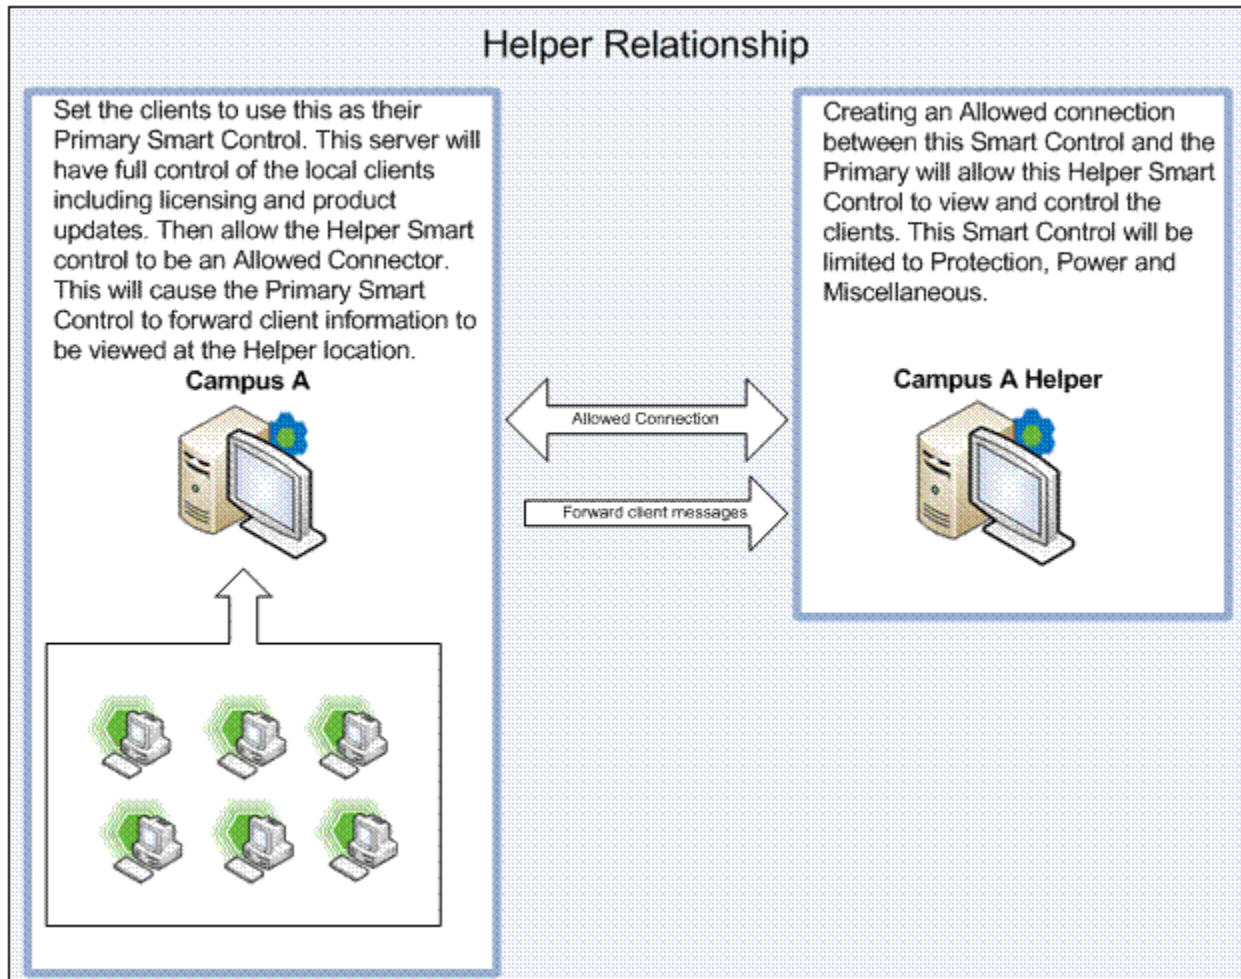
Helper Relationship

Set the clients to use this as their Primary Smart Control. This server will have full control of the local clients including licensing and product updates. Then allow the Helper Smart control to be an Allowed Connector. This will cause the Primary Smart Control to forward client information to be viewed at the Helper location.

Campus A

Allowed Connection

Forward client messages

Creating an Allowed connection between this Smart Control and the Primary will allow this Helper Smart Control to view and control the clients. This Smart Control will be limited to Protection, Power and Miscellaneous.

Campus A Helper